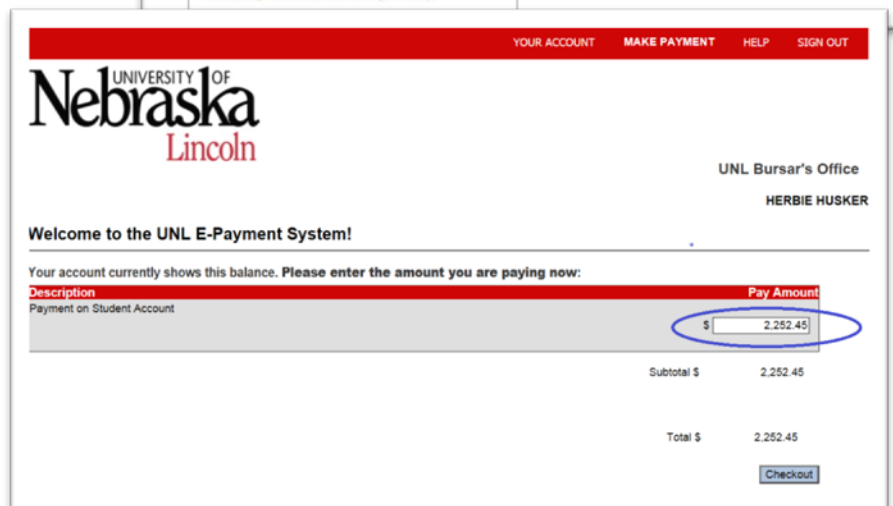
YOUR ACCOUNT MAKE PAYMENT HELP SIGN OUT

UNIVERSITY OF Nebraska Lincoln

UNL Bursar's Office

HERBIE HUSKER

Welcome to the UNL E-Payment System!

Your account currently shows this balance. Please enter the amount you are paying now:

| Description | Pay Amount |
|---|---|
| Payment on Student Account | $ 2,252.45 |

Subtotal $ 2,252.45

Total $ 2,252.45

Checkout